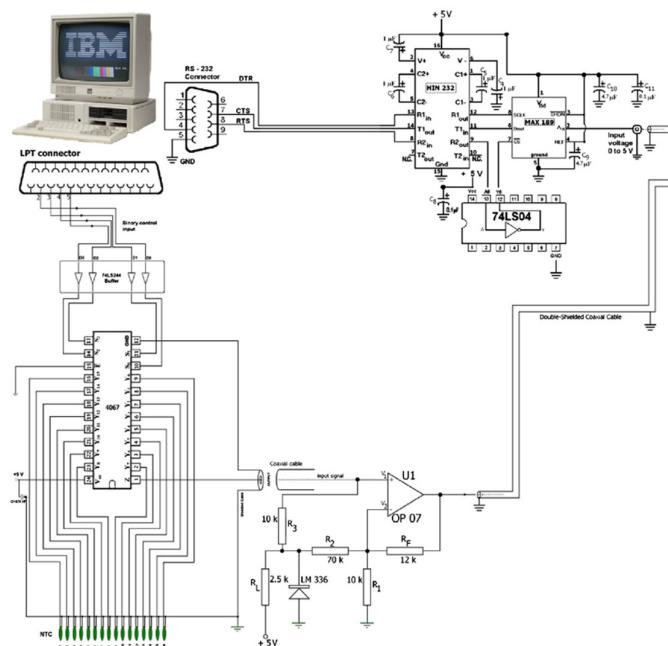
IBM

LPT connector

RS - 232 Connector

DTR

CTS

RTS

GND

1 2 3 4 5 6 7 8 9

+ 5V

$V_{cc}$

V+

C2+

C1+

V-

C2-

C1-

MIN 232

R1 in

T1 out

R2 in

T2 out

R1 out

T1 in

R2 out

T2 in

Gnd

NC

+ 5V

MAX 189

SCLK

Dout

CS

ground

$V_{dd}$

Input voltage 0 to 5 V

$C_{10}$ 4.7 µF

$C_{11}$ 0.1 µF

$C_9$ 4.7 µF

$C_8$ 0.1µF

74LS04

GND

Binary control input

74LS244 Buffer

Double-Shielded Coaxial Cable

4067

+5 V

Coaxial cable

Input signal

U1

OP 07

10 k

$R_3$

$R_2$

70 k

$R_F$

12 k

$R_L$

2.5 k

LM 336

10 k

$R_1$

NTC

+ 5V